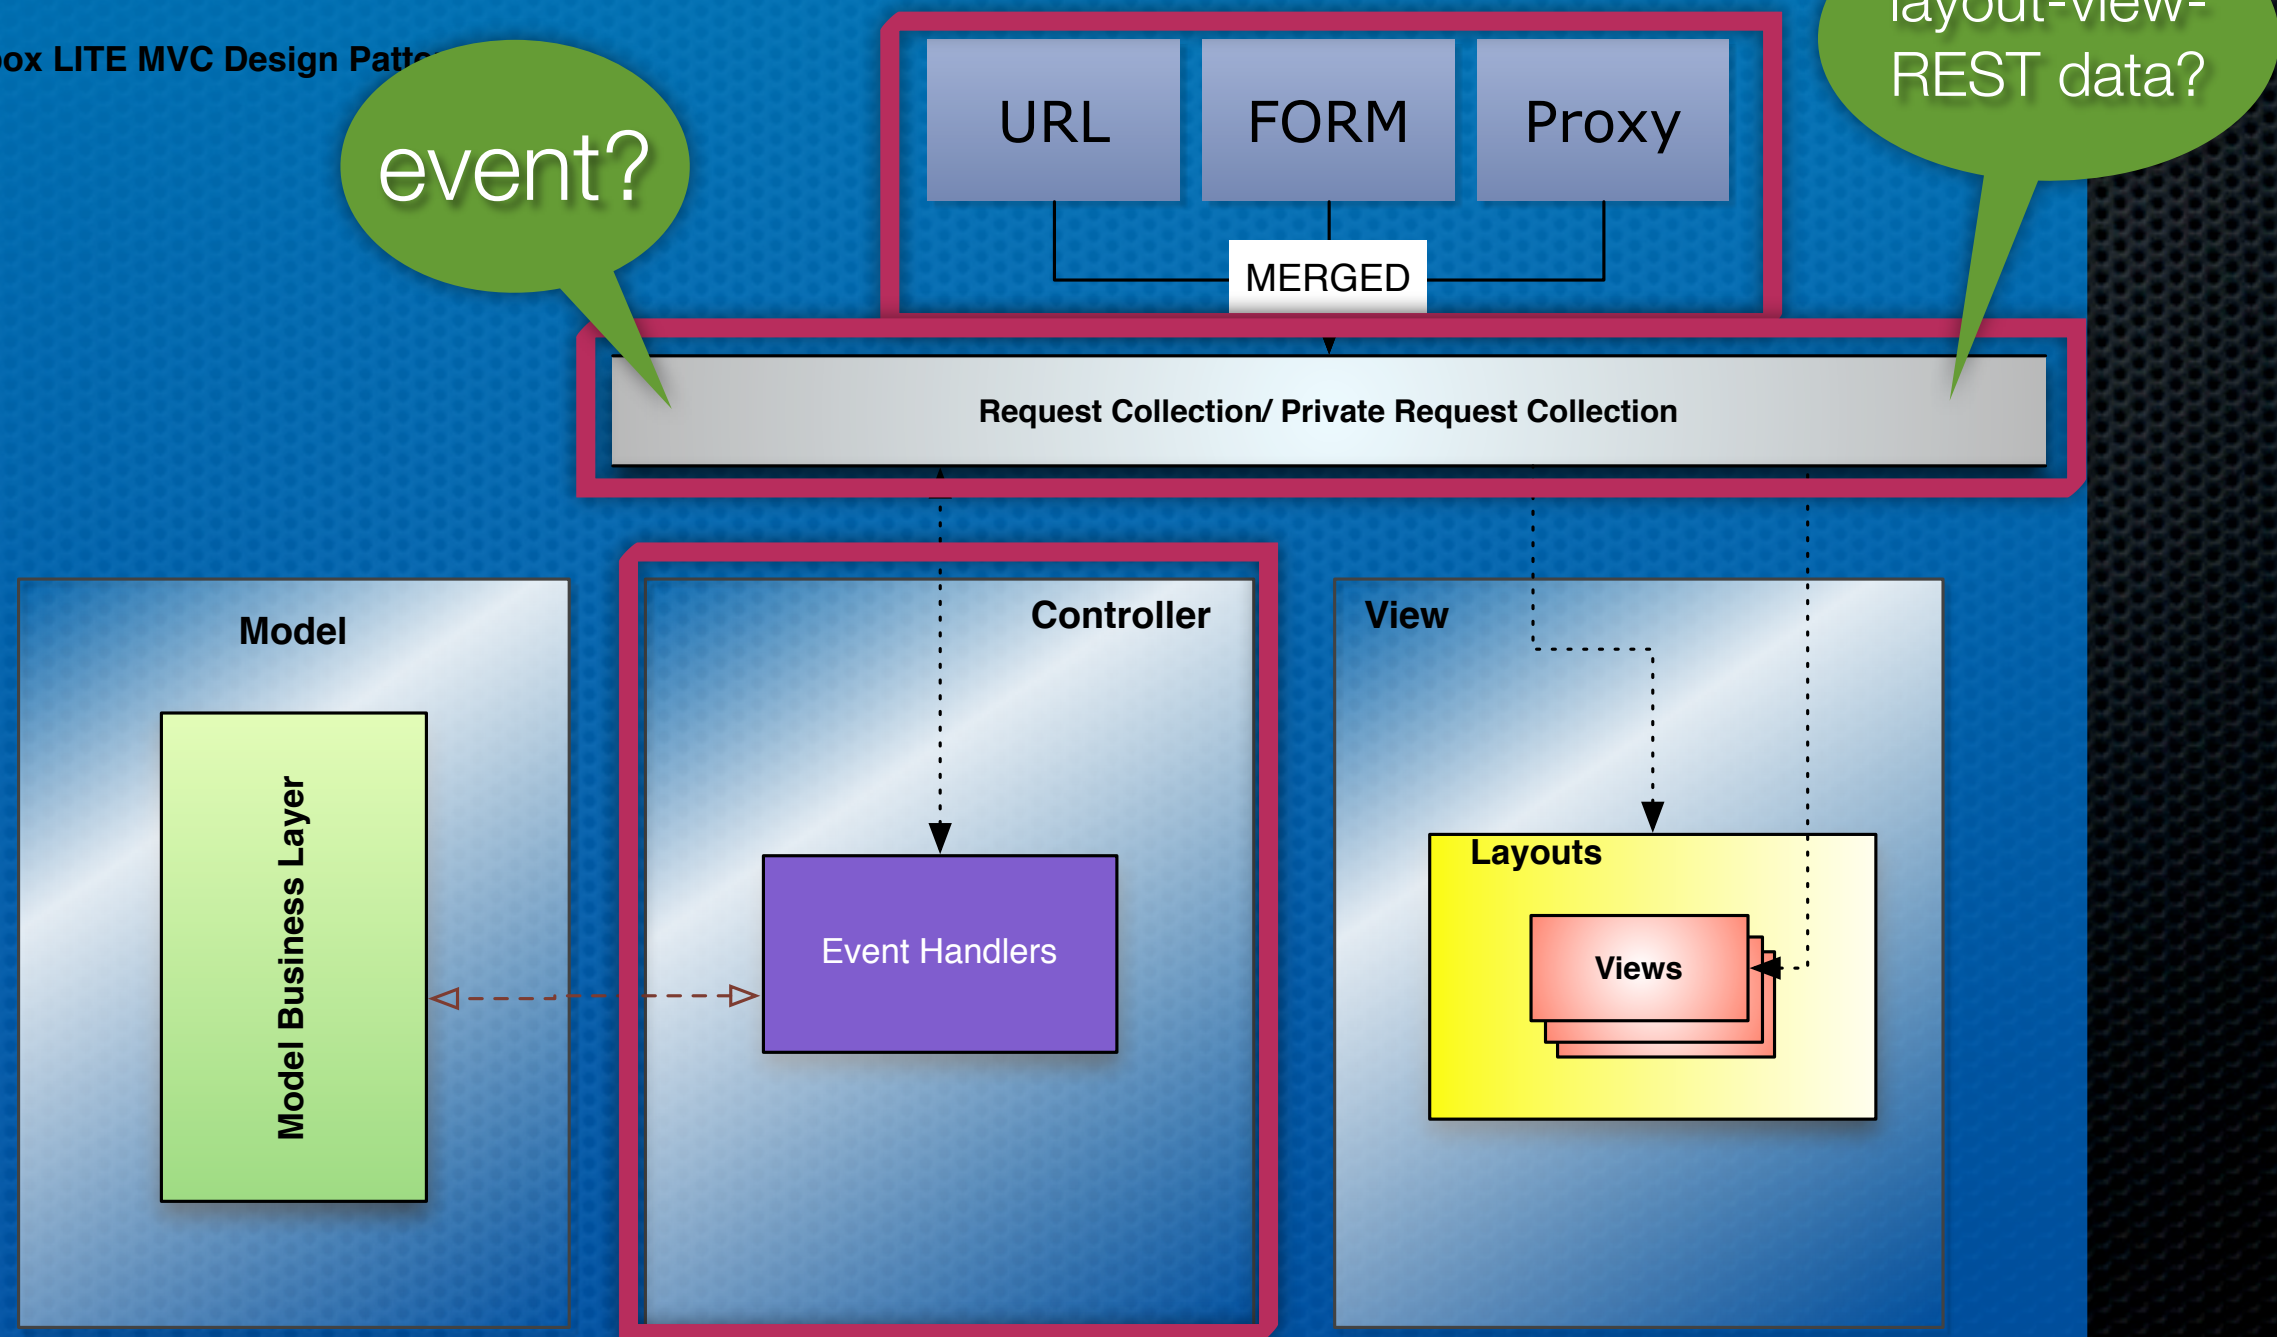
ox LITE MVC Design Patt

event?

URL

FORM

Proxy

MERGED

layout-view-
REST data?

Request Collection/ Private Request Collection

Model

Model Business Layer

Controller

Event Handlers

View

Layouts

Views